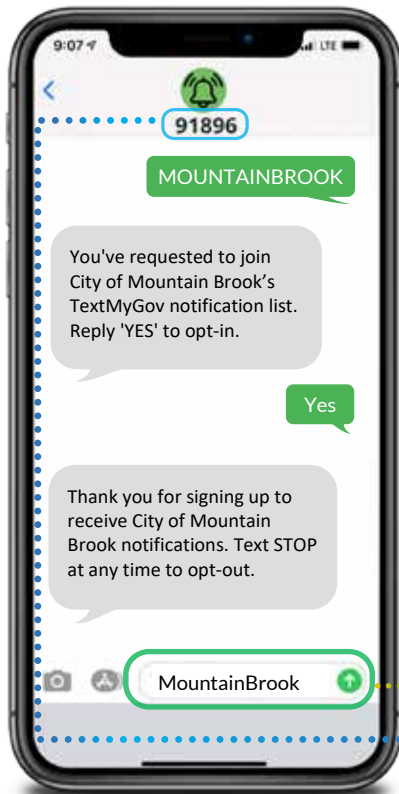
9:07

LTE

91896

MOUNTAINBROOK

You've requested to join City of Mountain Brook's TextMyGov notification list. Reply 'YES' to opt-in.

Yes

Thank you for signing up to receive City of Mountain Brook notifications. Text STOP at any time to opt-out.

MountainBrook